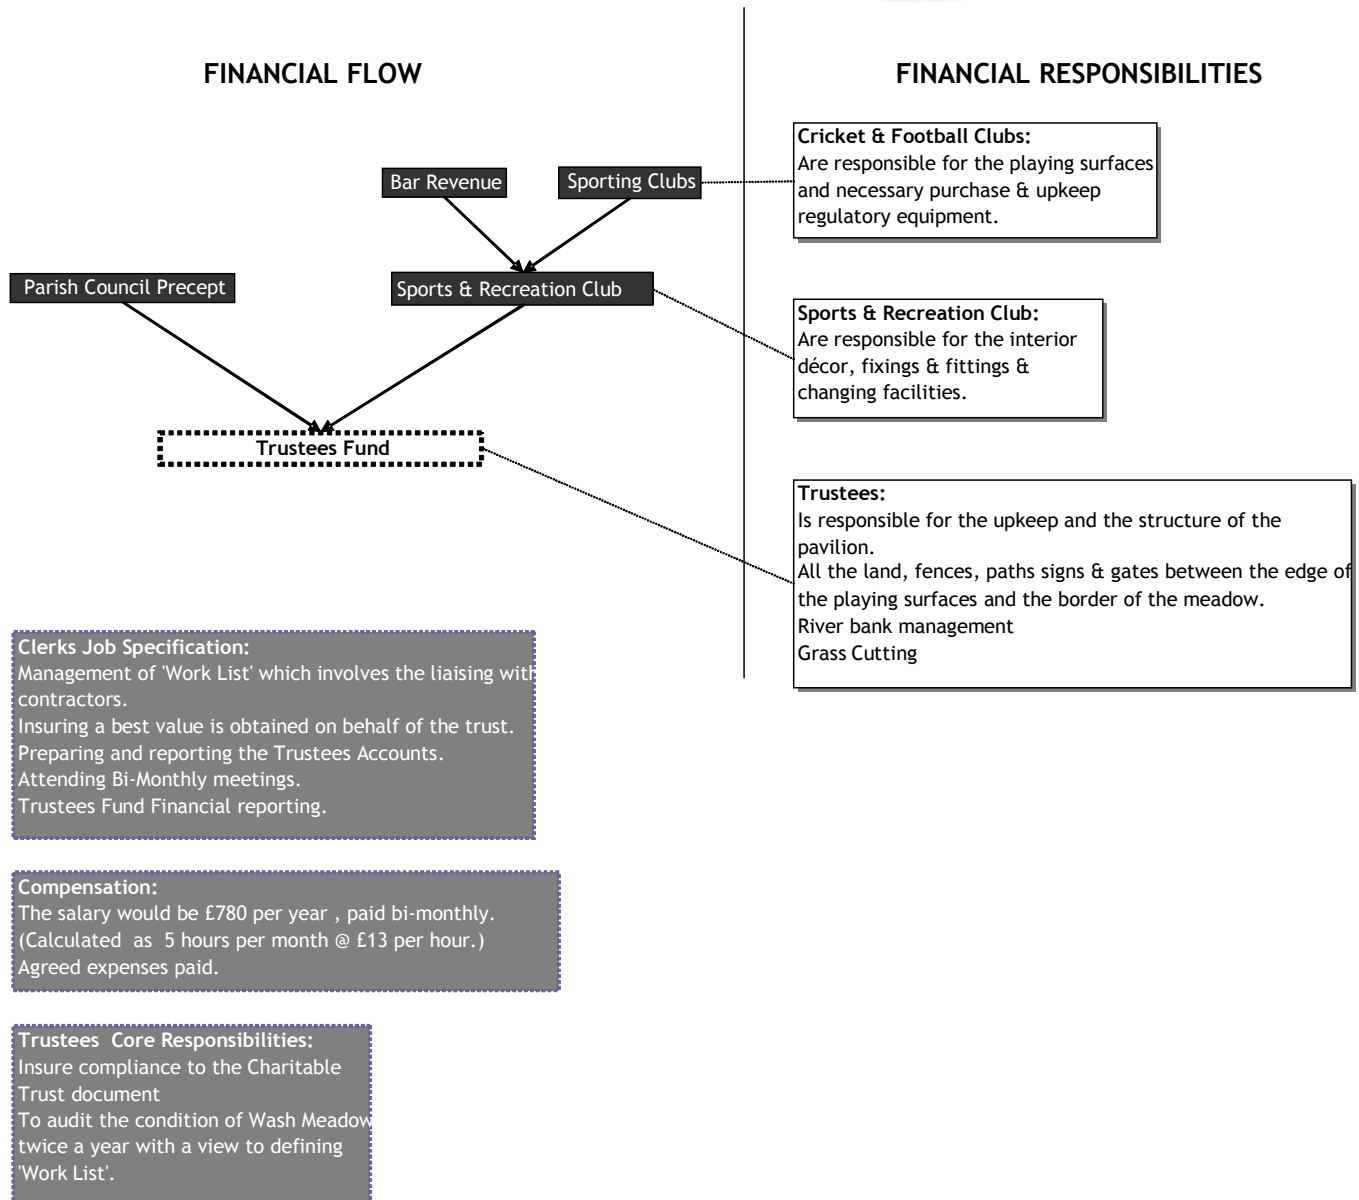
FINANCIAL FLOW

FINANCIAL RESPONSIBILITIES

Bar Revenue

Sporting Clubs

Parish Council Precept

Sports & Recreation Club

Trustees Fund

Cricket & Football Clubs:
Are responsible for the playing surfaces and necessary purchase & upkeep regulatory equipment.

Sports & Recreation Club:
Are responsible for the interior décor, fixings & fittings & changing facilities.

Trustees:
Is responsible for the upkeep and the structure of the pavilion.
All the land, fences, paths signs & gates between the edge of the playing surfaces and the border of the meadow.
River bank management
Grass Cutting

Clerks Job Specification:
Management of 'Work List' which involves the liaising with contractors.
Insuring a best value is obtained on behalf of the trust.
Preparing and reporting the Trustees Accounts.
Attending Bi-Monthly meetings.
Trustees Fund Financial reporting.

Compensation:
The salary would be £780 per year , paid bi-monthly.
(Calculated as 5 hours per month @ £13 per hour.)
Agreed expenses paid.

Trustees Core Responsibilities:
Insure compliance to the Charitable Trust document
To audit the condition of Wash Meadow twice a year with a view to defining 'Work List'.